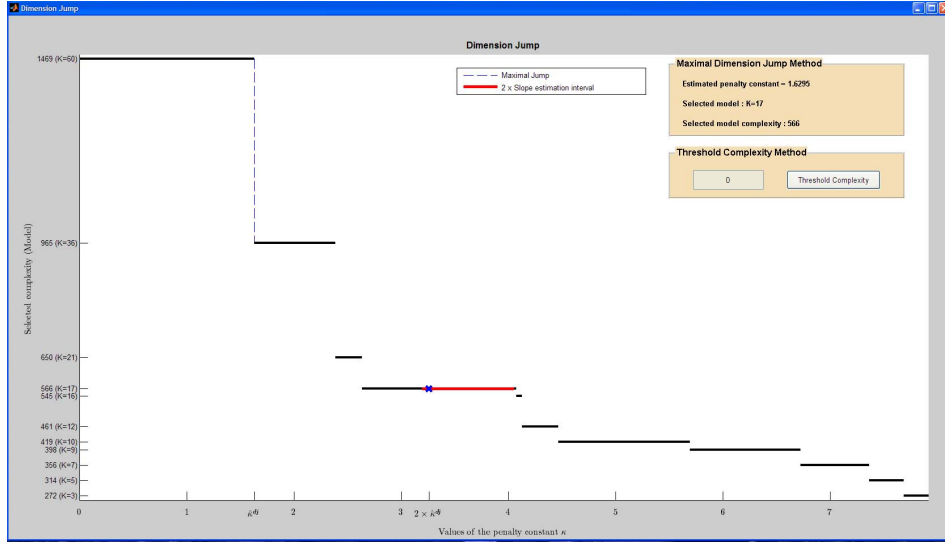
Dimension Jump

Dimension Jump

Maximal Jump
2 x Slope estimation interval

Maximal Dimension Jump Method
Estimated penalty constant = 1.6295
Selected model : K=17
Selected model complexity : 566

Threshold Complexity Method
0
Threshold Complexity

Selected complexity (Model)

1469 (K=60)
965 (K=36)
650 (K=21)
566 (K=17)
545 (K=16)
461 (K=12)
419 (K=10)
398 (K=9)
356 (K=7)
314 (K=5)
272 (K=3)

0
1
$\hat{\kappa}^{dj}$
2
3
$2 \times \hat{\kappa}^{dj}$
4
5
6
7

Values of the penalty constant $\kappa$